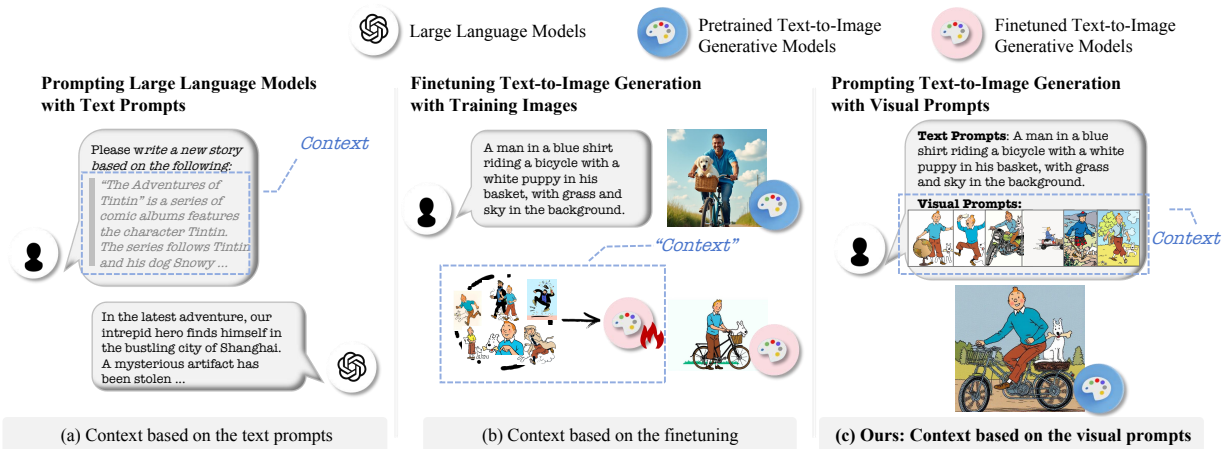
Large Language Models

Pretrained Text-to-Image Generative Models

Finetuned Text-to-Image Generative Models

Prompting Large Language Models with Text Prompts

Please write a new story based on the following:

"The Adventures of Tintin" is a series of comic albums features the character Tintin. The series follows Tintin and his dog Snowy ...

Context

In the latest adventure, our intrepid hero finds himself in the bustling city of Shanghai. A mysterious artifact has been stolen ...

(a) Context based on the text prompts

Finetuning Text-to-Image Generation with Training Images

A man in a blue shirt riding a bicycle with a white puppy in his basket, with grass and sky in the background.

"Context"

(b) Context based on the finetuning

Prompting Text-to-Image Generation with Visual Prompts

Text Prompts: A man in a blue shirt riding a bicycle with a white puppy in his basket, with grass and sky in the background.

Visual Prompts:

Context

(c) Ours: Context based on the visual prompts